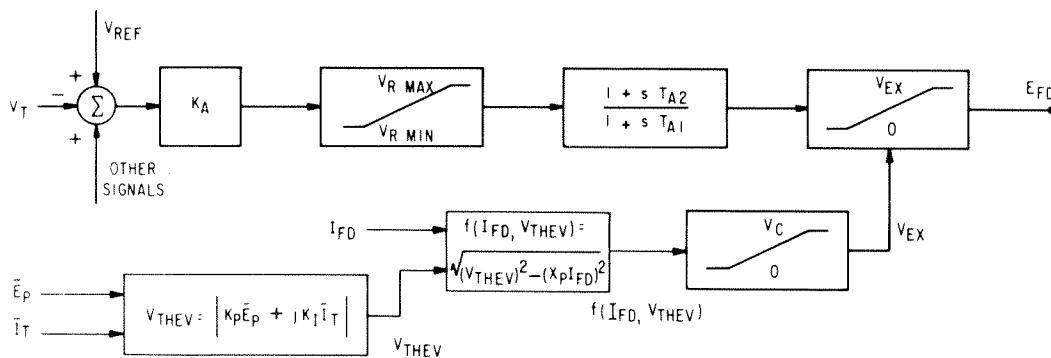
$V_{REF}$

$V_T$

$-$

$+$

$+$

$\Sigma$

OTHER SIGNALS

$K_A$

$V_{R\ MAX}$

$V_{R\ MIN}$

$\frac{1 + sT_{A2}}{1 + sT_{A1}}$

$V_{EX}$

$0$

$E_{FD}$

$I_{FD}$

$f(I_{FD}, V_{THEV}) = \sqrt{(V_{THEV})^2 - (X_P I_{FD})^2}$

$V_C$

$0$

$V_{EX}$

$\bar{E}_P$

$\bar{I}_T$

$V_{THEV} = \left| K_P \bar{E}_P + jK_I \bar{I}_T \right|$

$f(I_{FD}, V_{THEV})$

$V_{THEV}$